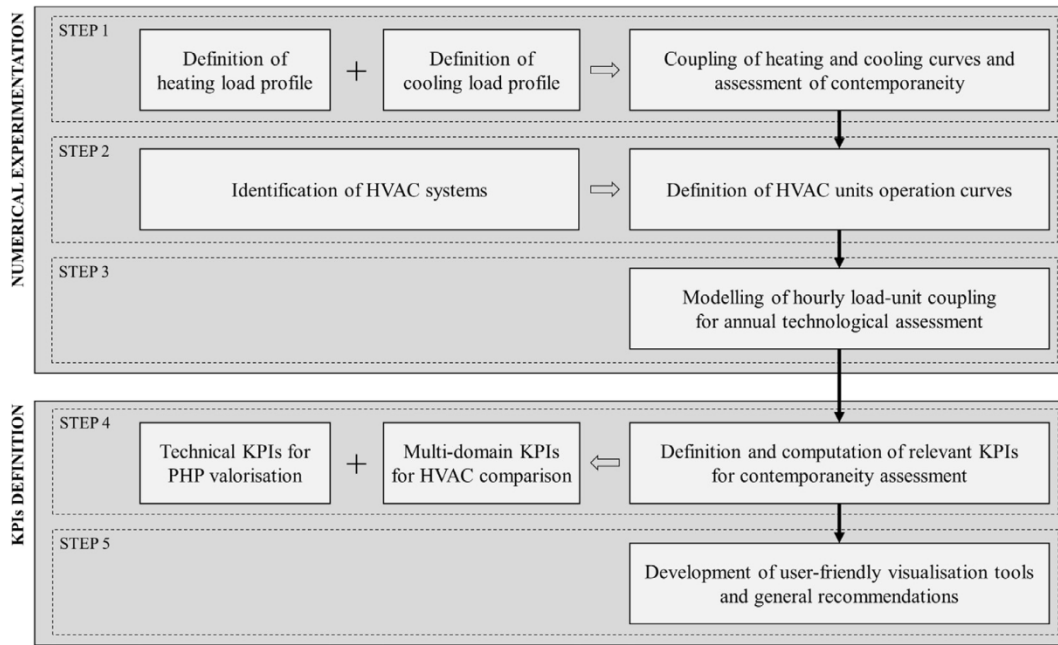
NUMERICAL EXPERIMENTATION

STEP 1

Definition of heating load profile

+

Definition of cooling load profile

Coupling of heating and cooling curves and assessment of contemporaneity

STEP 2

Identification of HVAC systems

Definition of HVAC units operation curves

STEP 3

Modelling of hourly load-unit coupling for annual technological assessment

KPIs DEFINITION

STEP 4

Technical KPIs for PHP valorisation

+

Multi-domain KPIs for HVAC comparison

Definition and computation of relevant KPIs for contemporaneity assessment

STEP 5

Development of user-friendly visualisation tools and general recommendations